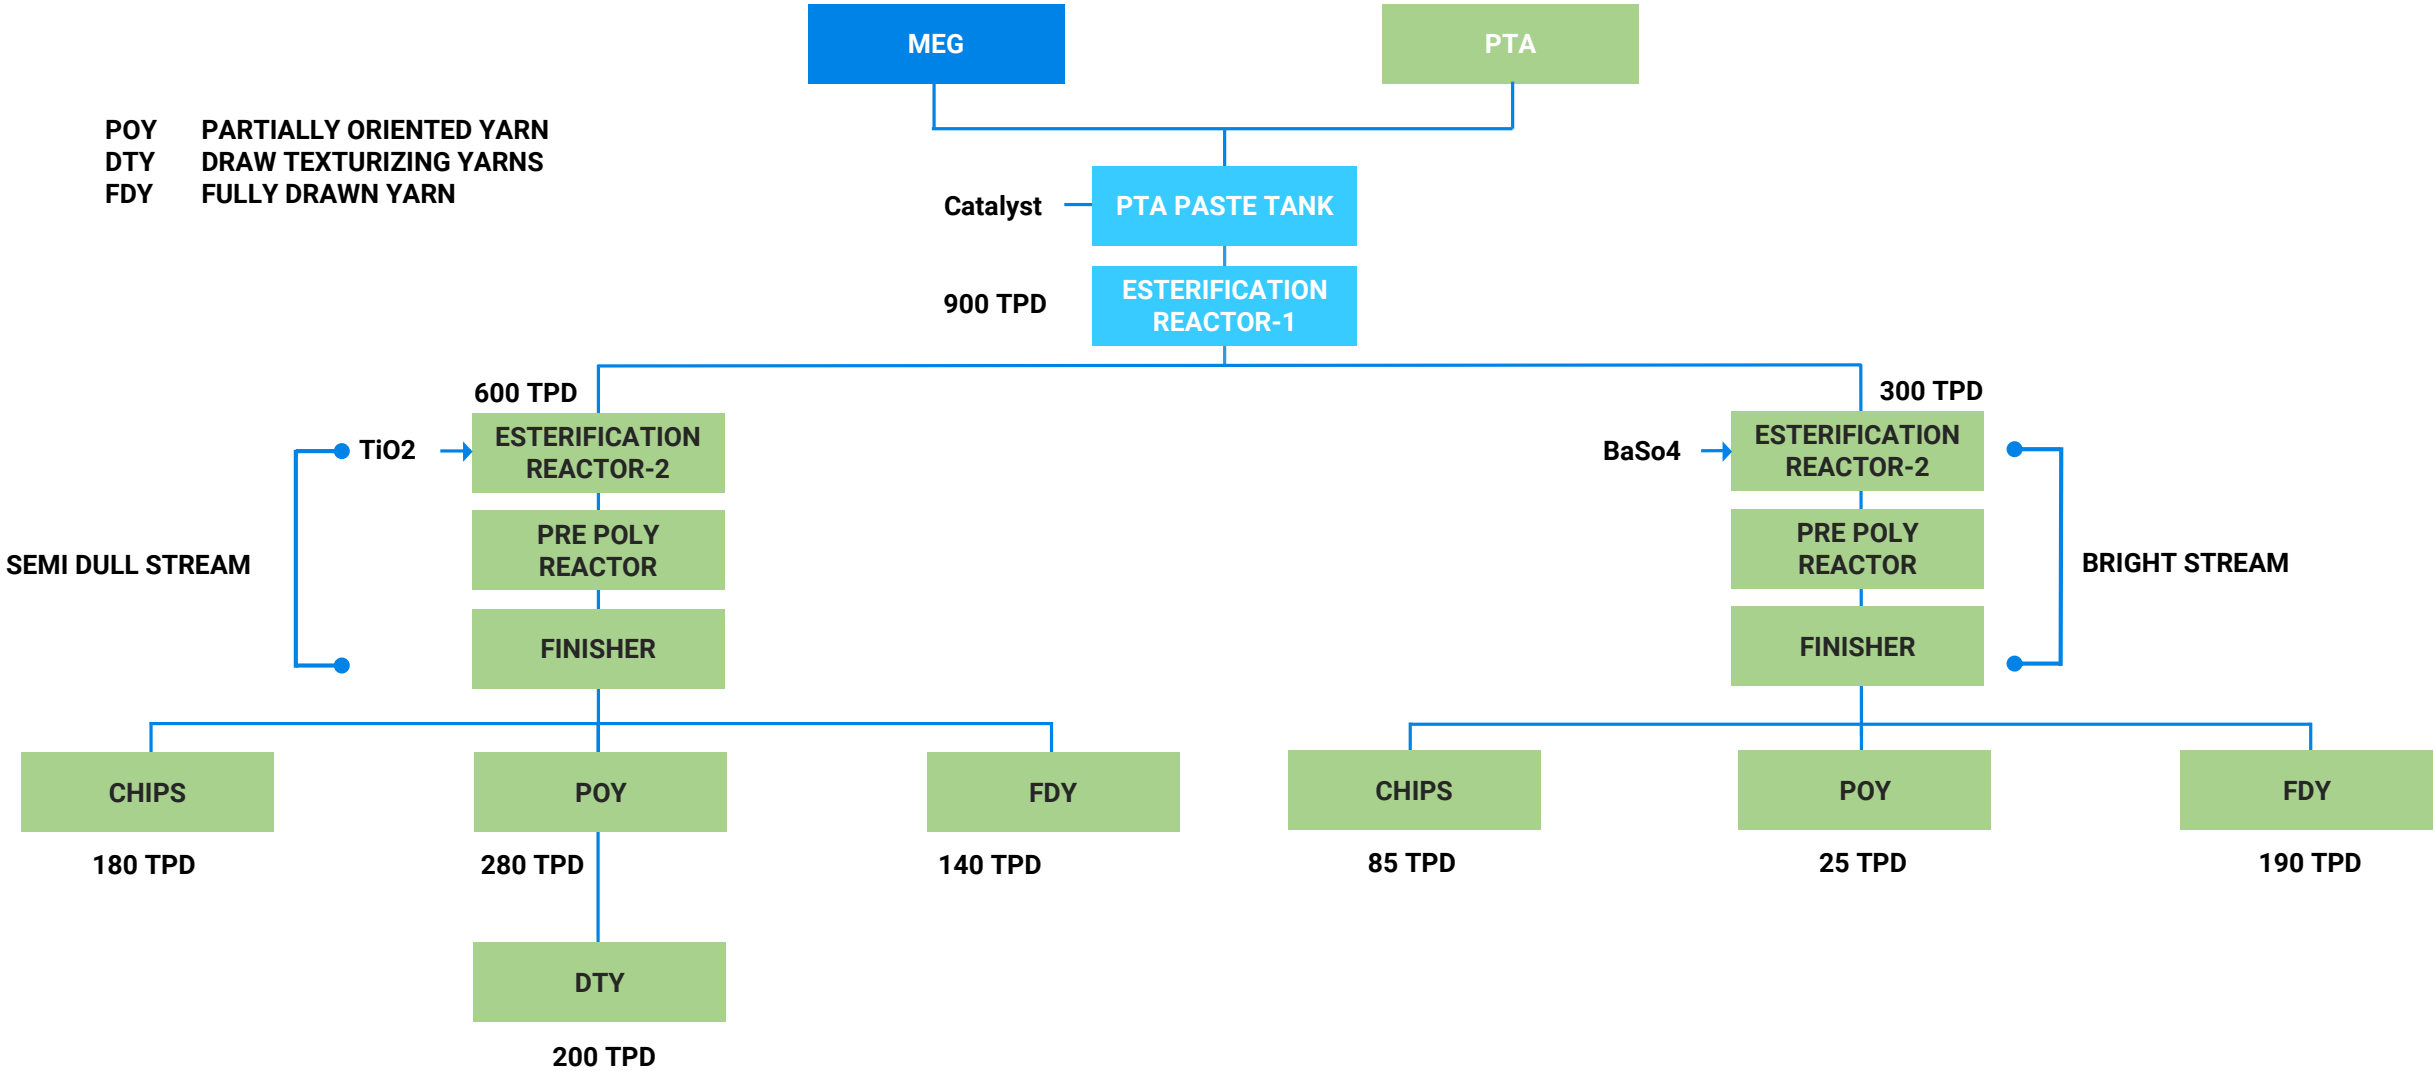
MEG

PTA

POY PARTIALLY ORIENTED YARN
DTY DRAW TEXTURIZING YARNS
FDY FULLY DRAWN YARN

Catalyst

PTA PASTE TANK

900 TPD

ESTERIFICATION REACTOR-1

600 TPD

300 TPD

TiO2

ESTERIFICATION REACTOR-2

PRE POLY REACTOR

FINISHER

SEMI DULL STREAM

BaSo4

ESTERIFICATION REACTOR-2

PRE POLY REACTOR

FINISHER

BRIGHT STREAM

CHIPS

180 TPD

POY

280 TPD

FDY

140 TPD

DTY

200 TPD

CHIPS

85 TPD

POY

25 TPD

FDY

190 TPD